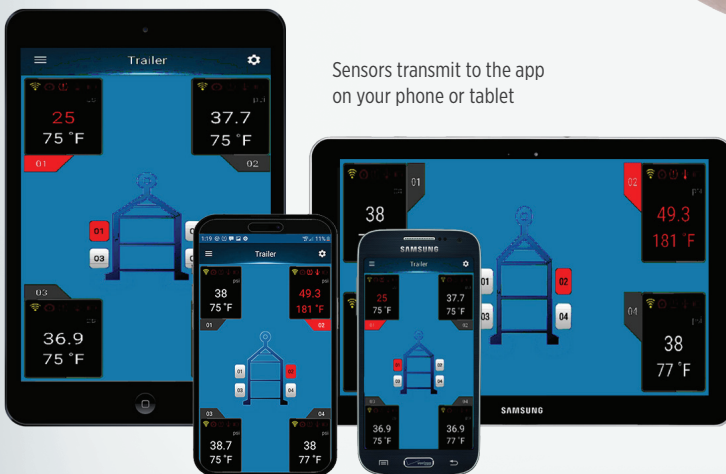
Trailer

25
75 °F
01

37.7
75 °F
02

01
03

03
36.9
75 °F

Sensors transmit to the app on your phone or tablet

1:19
Trailer
38
75°F
01
49.3
181 °F
02
01
02
03
04
03
38.7
75°F
04
38
77°F

SAMSUNG
Trailer
25
75 °F
37.7
75 °F
01
02
03
04
36.9
75 °F
36.9
77 °F

01
38
02
49.3
181 °F
01
02
03
04
04
38
77 °F
SAMSUNG